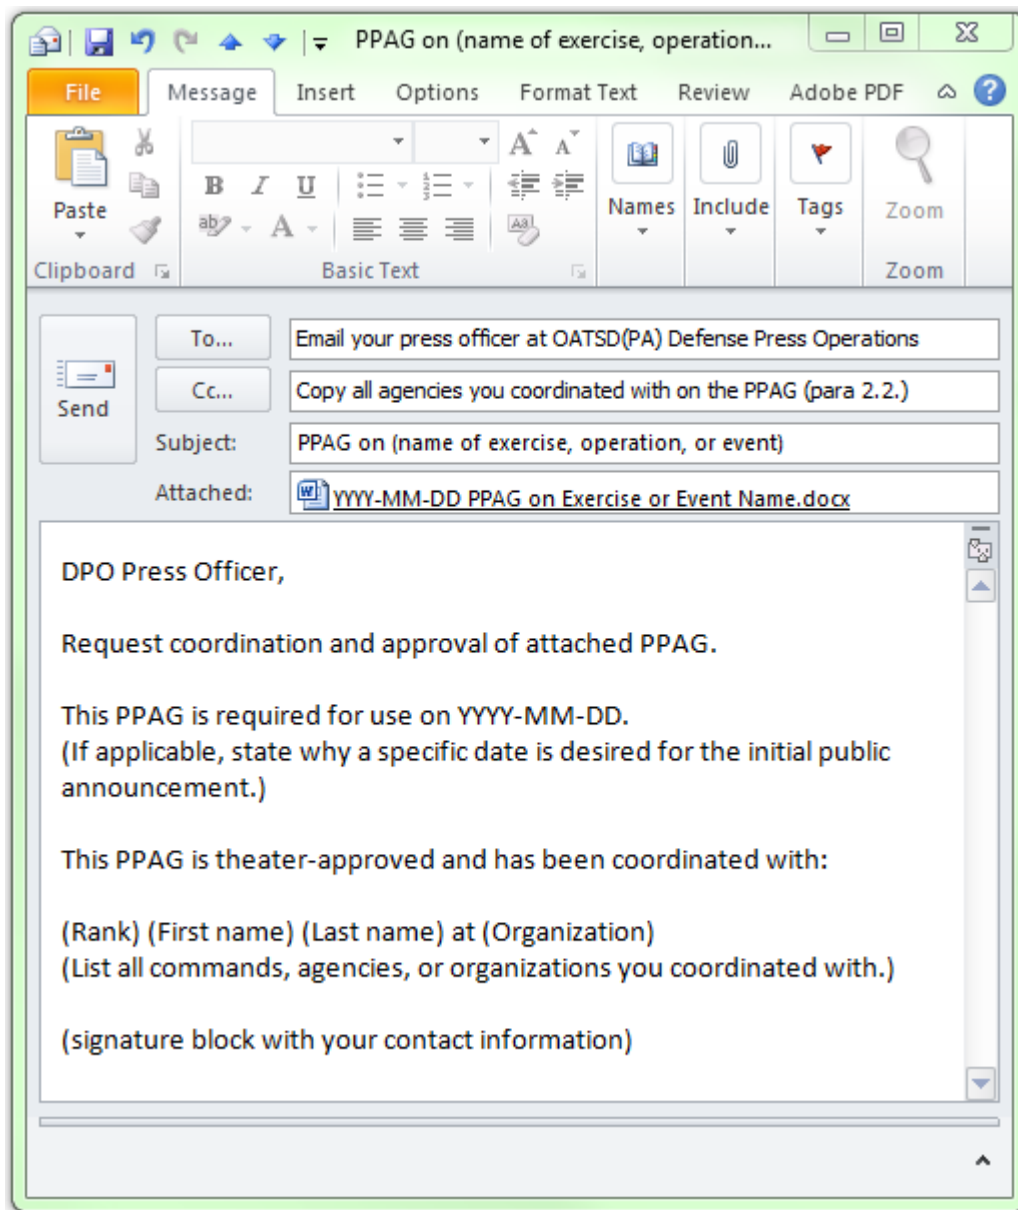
PPAG on (name of exercise, operation...

File | Message | Insert | Options | Format Text | Review | Adobe PDF

Paste
Clipboard

B I U
Basic Text

Names | Include | Tags | Zoom
Zoom

Send

To... | Email your press officer at OATSD(PA) Defense Press Operations
Cc... | Copy all agencies you coordinated with on the PPAG (para 2.2.)
Subject: | PPAG on (name of exercise, operation, or event)
Attached: | YYYY-MM-DD PPAG on Exercise or Event Name.docx

DPO Press Officer,

Request coordination and approval of attached PPAG.

This PPAG is required for use on YYYY-MM-DD.
(If applicable, state why a specific date is desired for the initial public announcement.)

This PPAG is theater-approved and has been coordinated with:

(Rank) (First name) (Last name) at (Organization)
(List all commands, agencies, or organizations you coordinated with.)

(signature block with your contact information)